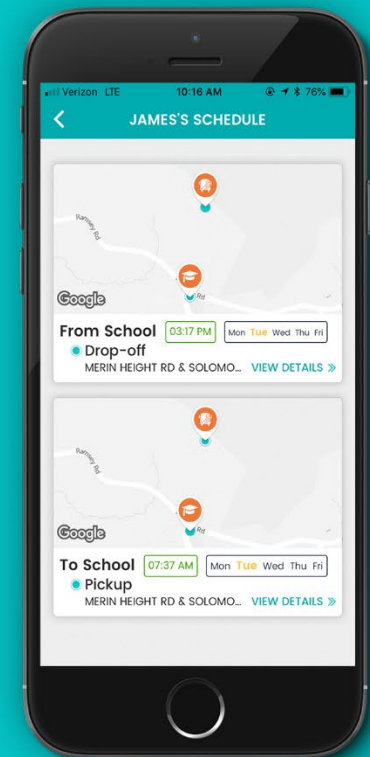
Verizon LTE 10:16 AM 76%

JAMES'S SCHEDULE

Ramsey Rd
Rd
Google

From School 03:17 PM Mon Tue Wed Thu Fri
Drop-off
MERIN HEIGHT RD & SOLOMO... VIEW DETAILS »

Ramsey Rd
Rd
Google

To School 07:37 AM Mon Tue Wed Thu Fri
Pickup
MERIN HEIGHT RD & SOLOMO... VIEW DETAILS »